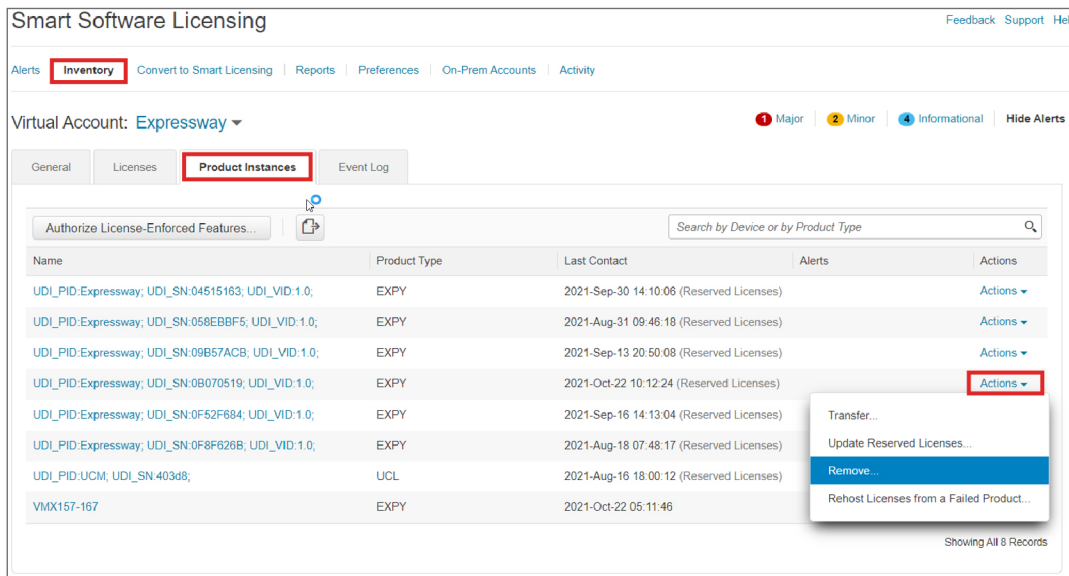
Smart Software Licensing

Feedback Support Hel

Alerts | Inventory | Convert to Smart Licensing | Reports | Preferences | On-Prem Accounts | Activity

Virtual Account: Expressway

1 Major 2 Minor 4 Informational Hide Alerts

General | Licenses | Product Instances | Event Log

Authorize License-Enforced Features...

Search by Device or by Product Type

| Name | Product Type | Last Contact | Alerts | Actions |
|---|---|---|---|---|
| UDI_PID:Expressway; UDI_SN:04515163; UDI_VID:1.0; | EXPY | 2021-Sep-30 14:10:06 (Reserved Licenses) | | Actions |
| UDI_PID:Expressway; UDI_SN:058EBBF5; UDI_VID:1.0; | EXPY | 2021-Aug-31 09:46:18 (Reserved Licenses) | | Actions |
| UDI_PID:Expressway; UDI_SN:09B57ACB; UDI_VID:1.0; | EXPY | 2021-Sep-13 20:50:08 (Reserved Licenses) | | Actions |
| UDI_PID:Expressway; UDI_SN:0B070519; UDI_VID:1.0; | EXPY | 2021-Oct-22 10:12:24 (Reserved Licenses) | | Actions |
| UDI_PID:Expressway; UDI_SN:0F52F684; UDI_VID:1.0; | EXPY | 2021-Sep-16 14:13:04 (Reserved Licenses) | | |
| UDI_PID:Expressway; UDI_SN:0F8F626B; UDI_VID:1.0; | EXPY | 2021-Aug-18 07:48:17 (Reserved Licenses) | | |
| UDI_PID:UCM; UDI_SN:403d8; | UCL | 2021-Aug-16 18:00:12 (Reserved Licenses) | | |
| VMX157-167 | EXPY | 2021-Oct-22 05:11:46 | | |

Transfer...
Update Reserved Licenses...
Remove...
Rehost Licenses from a Failed Product...

Showing All 8 Records